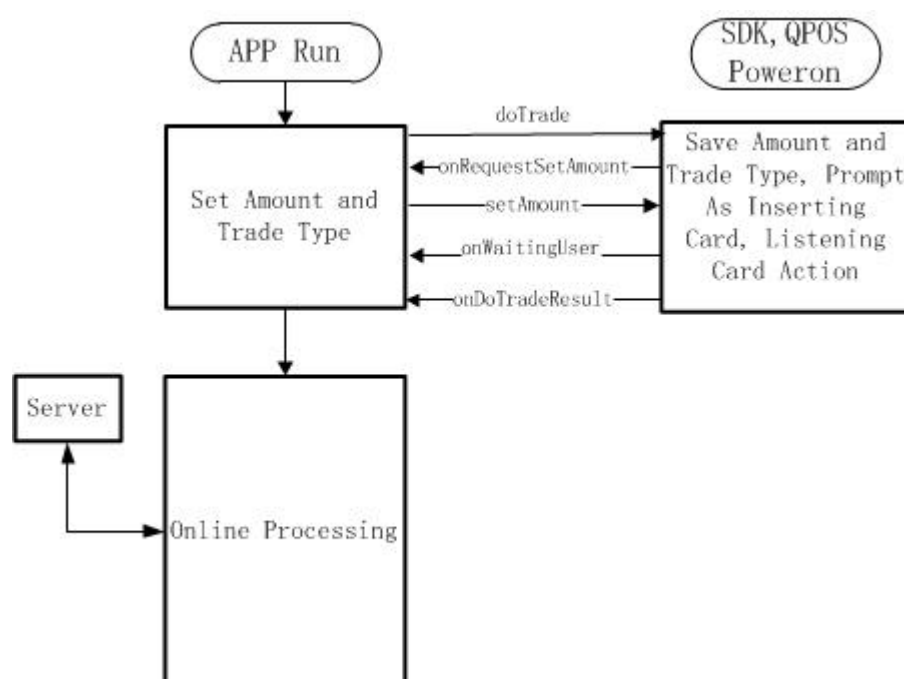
APP Run

SDK, QPOS Poweron

doTrade

onRequestSetAmount

setAmount

onWaitingUser

onDoTradeResult

Set Amount and Trade Type

Save Amount and Trade Type, Prompt As Inserting Card, Listening Card Action

Server

Online Processing